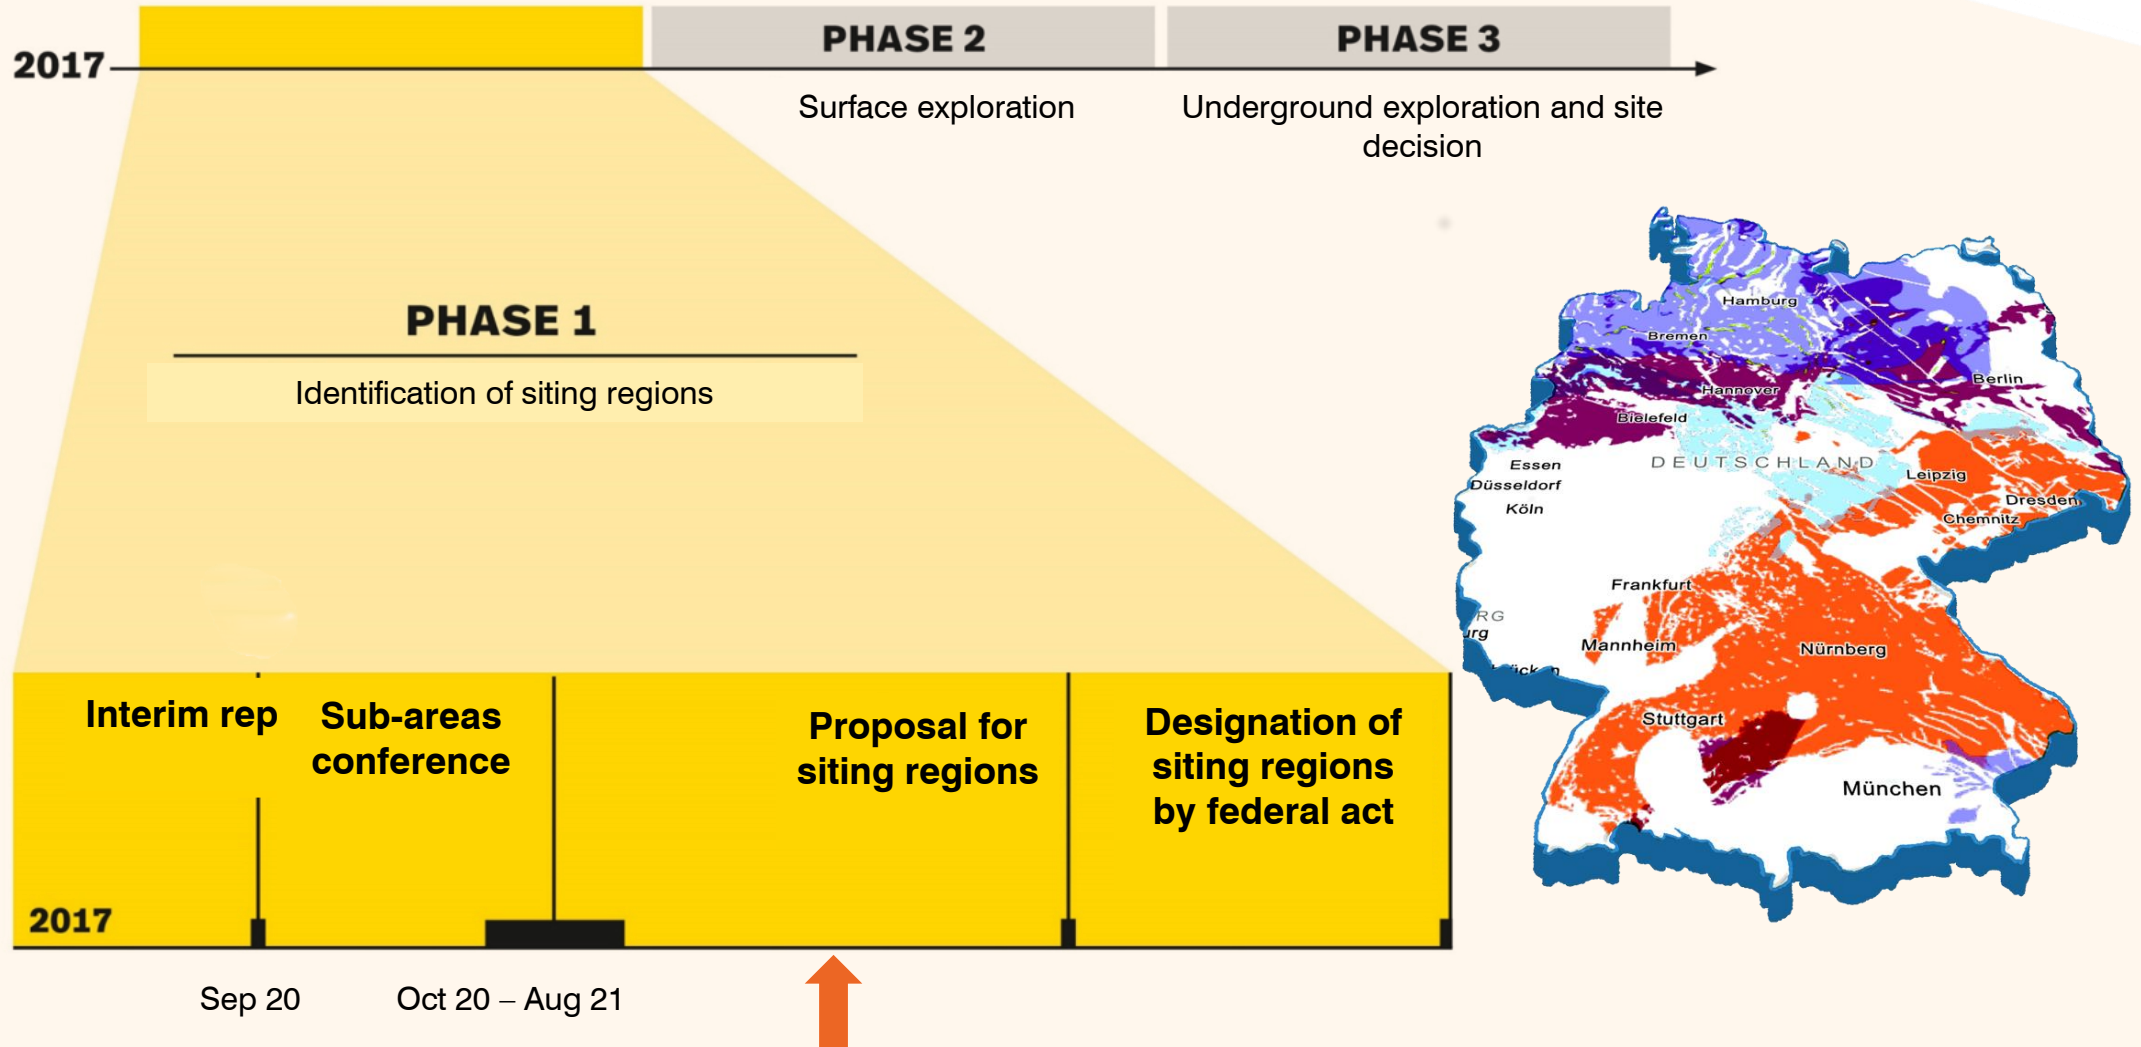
2017

PHASE 2

Surface exploration

PHASE 3

Underground exploration and site decision

PHASE 1

Identification of siting regions

Hamburg
Bremen
Hannover
Berlin
Bielefeld
Essen
Düsseldorf
Köln
DEUTSCHLAND
Leipzig
Dresden
Chemnitz
Frankfurt
RG
urg
Mannheim
Nürnberg
Stuttgart
München

Interim rep

Sub-areas conference

Proposal for siting regions

Designation of siting regions by federal act

2017

Sep 20

Oct 20 – Aug 21